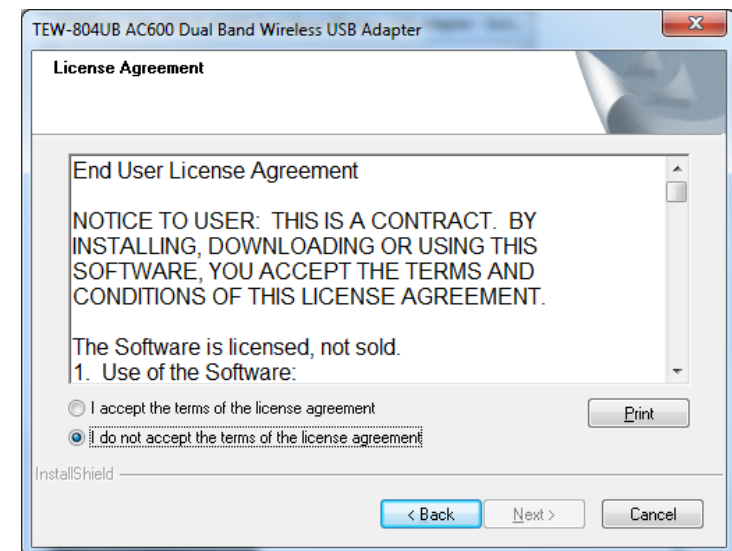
TEW-804UB AC600 Dual Band Wireless USB Adapter

License Agreement

End User License Agreement

NOTICE TO USER: THIS IS A CONTRACT. BY INSTALLING, DOWNLOADING OR USING THIS SOFTWARE, YOU ACCEPT THE TERMS AND CONDITIONS OF THIS LICENSE AGREEMENT.

The Software is licensed, not sold.
1. Use of the Software:

I accept the terms of the license agreement

I do not accept the terms of the license agreement

Print

InstallShield

< Back

Next >

Cancel